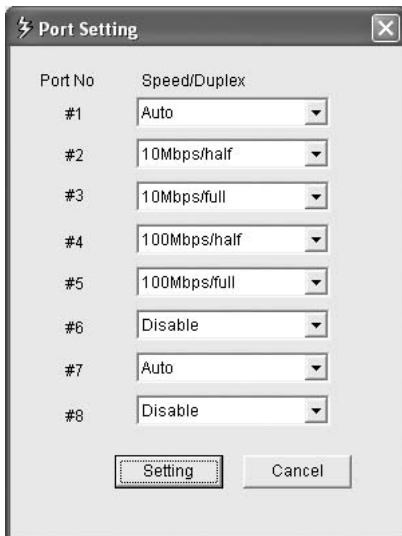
Port Setting

| Port No | Speed/Duplex |
|---|---|
| #1 | Auto |
| #2 | 10Mbps/half |
| #3 | 10Mbps/full |
| #4 | 100Mbps/half |
| #5 | 100Mbps/full |
| #6 | Disable |
| #7 | Auto |
| #8 | Disable |

Setting Cancel